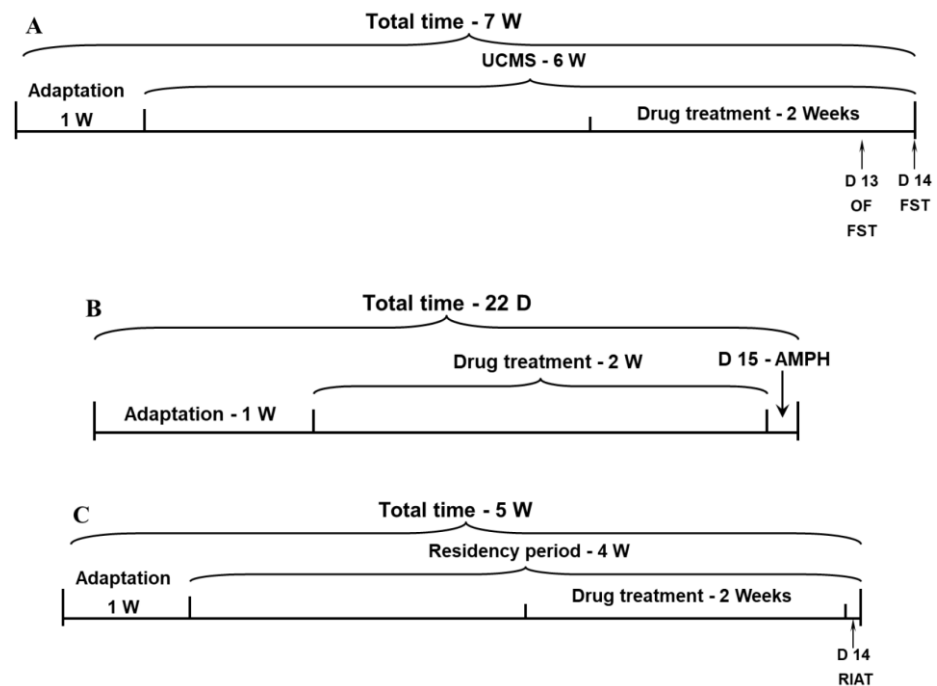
A

Total time - 7 W

UCMS - 6 W

Adaptation

1 W

Drug treatment - 2 Weeks

D 13
OF
FST

D 14
FST

B

Total time - 22 D

Drug treatment - 2 W

D 15 - AMPH

Adaptation - 1 W

C

Total time - 5 W

Residency period - 4 W

Adaptation

1 W

Drug treatment - 2 Weeks

D 14
RIAT